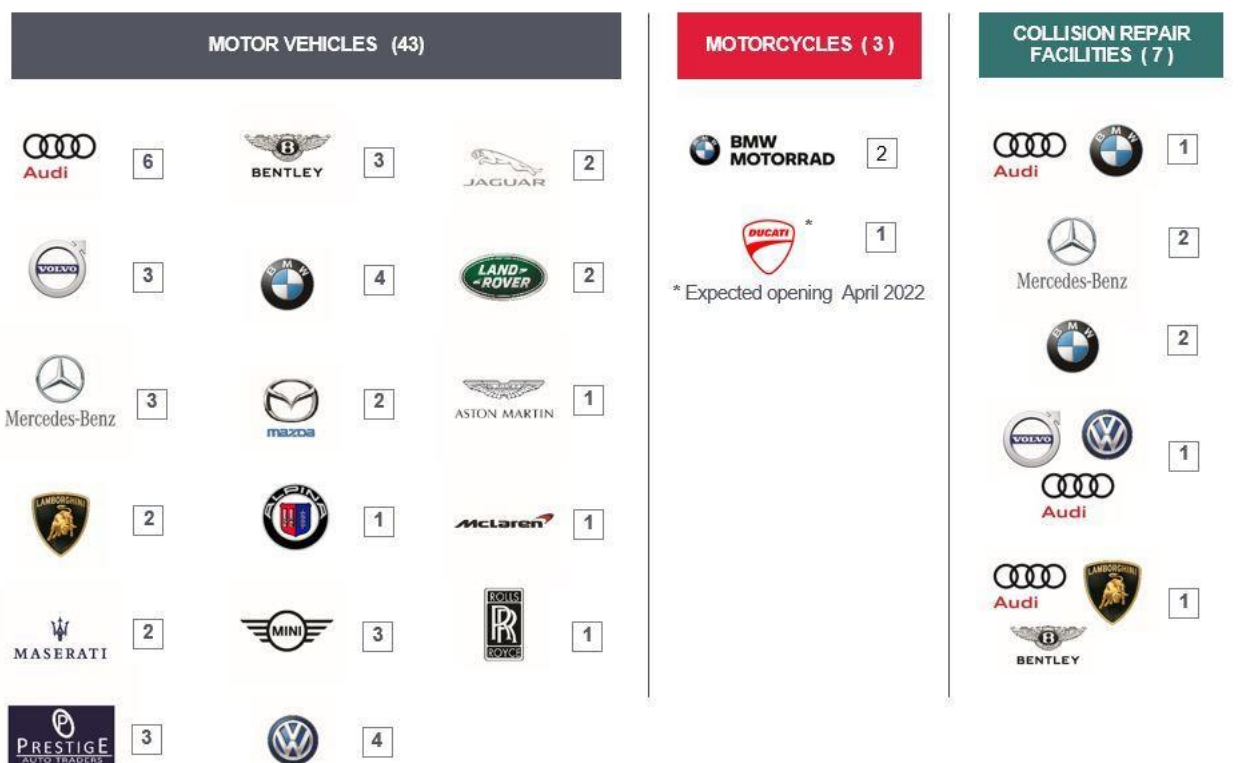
MOTOR VEHICLES (43)

Audi 6

BENTLEY 3

JAGUAR 2

VOLVO 3

BMW 4

LAND ROVER 2

Mercedes-Benz 3

mazda 2

ASTON MARTIN 1

LAMBORGHINI 2

ALPINA 1

McLaren 1

MASERATI 2

MINI 3

ROLLS RR ROYCE 1

PRESTIGE AUTO TRADERS 3

4

MOTORCYCLES (3)

BMW MOTORRAD 2

DUCATI * 1

* Expected opening April 2022

COLLISION REPAIR FACILITIES (7)

Audi BMW 1

Mercedes-Benz 2

BMW 2

VOLVO Audi 1

Audi LAMBORGHINI BENTLEY 1